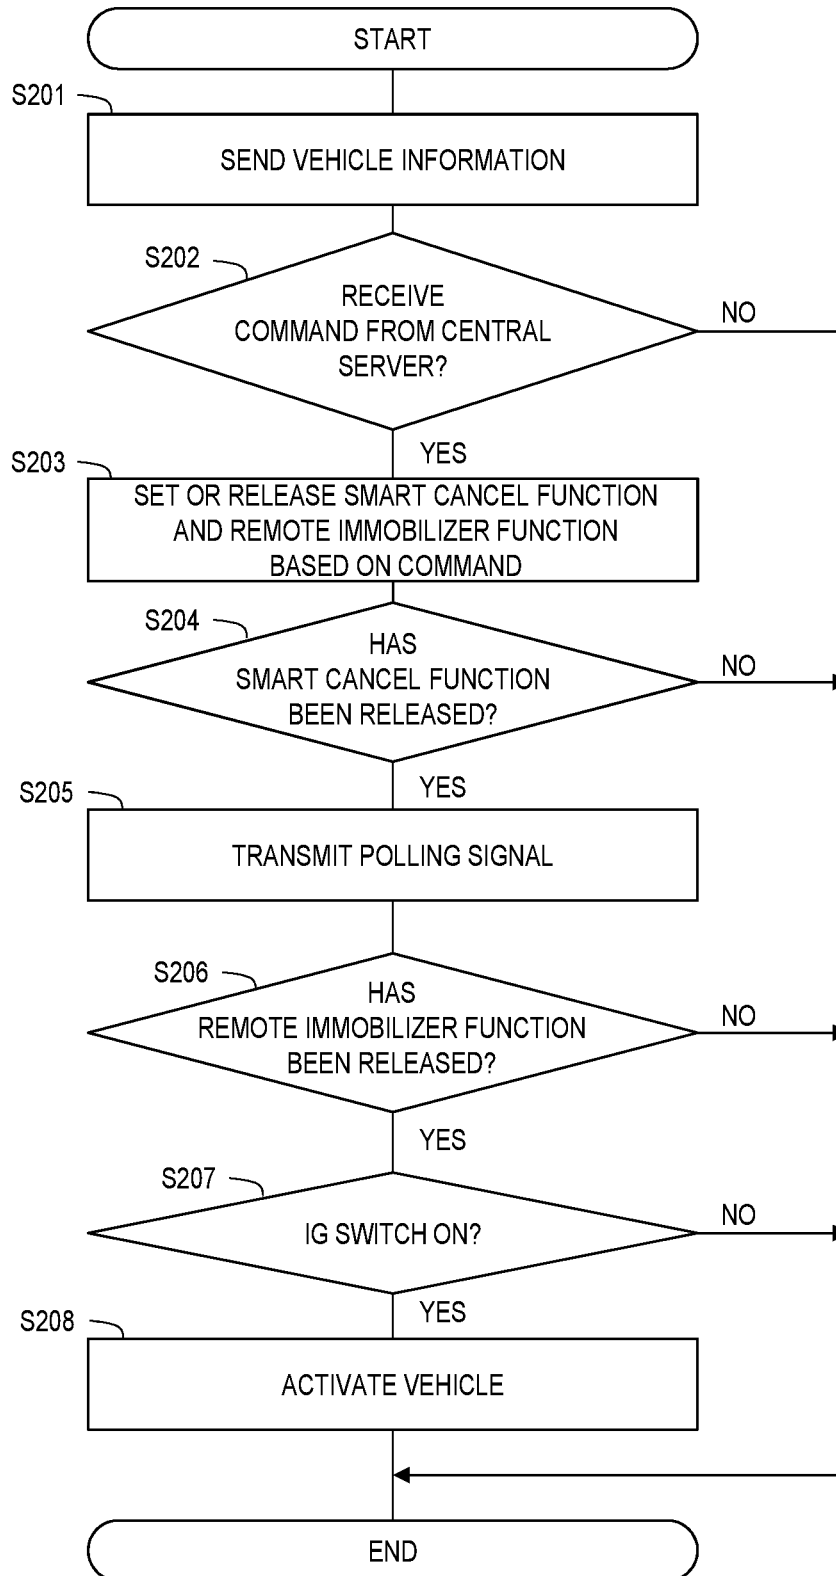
START

S201

SEND VEHICLE INFORMATION

S202

RECEIVE COMMAND FROM CENTRAL SERVER?

NO

YES

S203

SET OR RELEASE SMART CANCEL FUNCTION AND REMOTE IMMOBILIZER FUNCTION BASED ON COMMAND

S204

HAS SMART CANCEL FUNCTION BEEN RELEASED?

NO

YES

S205

TRANSMIT POLLING SIGNAL

S206

HAS REMOTE IMMOBILIZER FUNCTION BEEN RELEASED?

NO

YES

S207

IG SWITCH ON?

NO

YES

S208

ACTIVATE VEHICLE

END